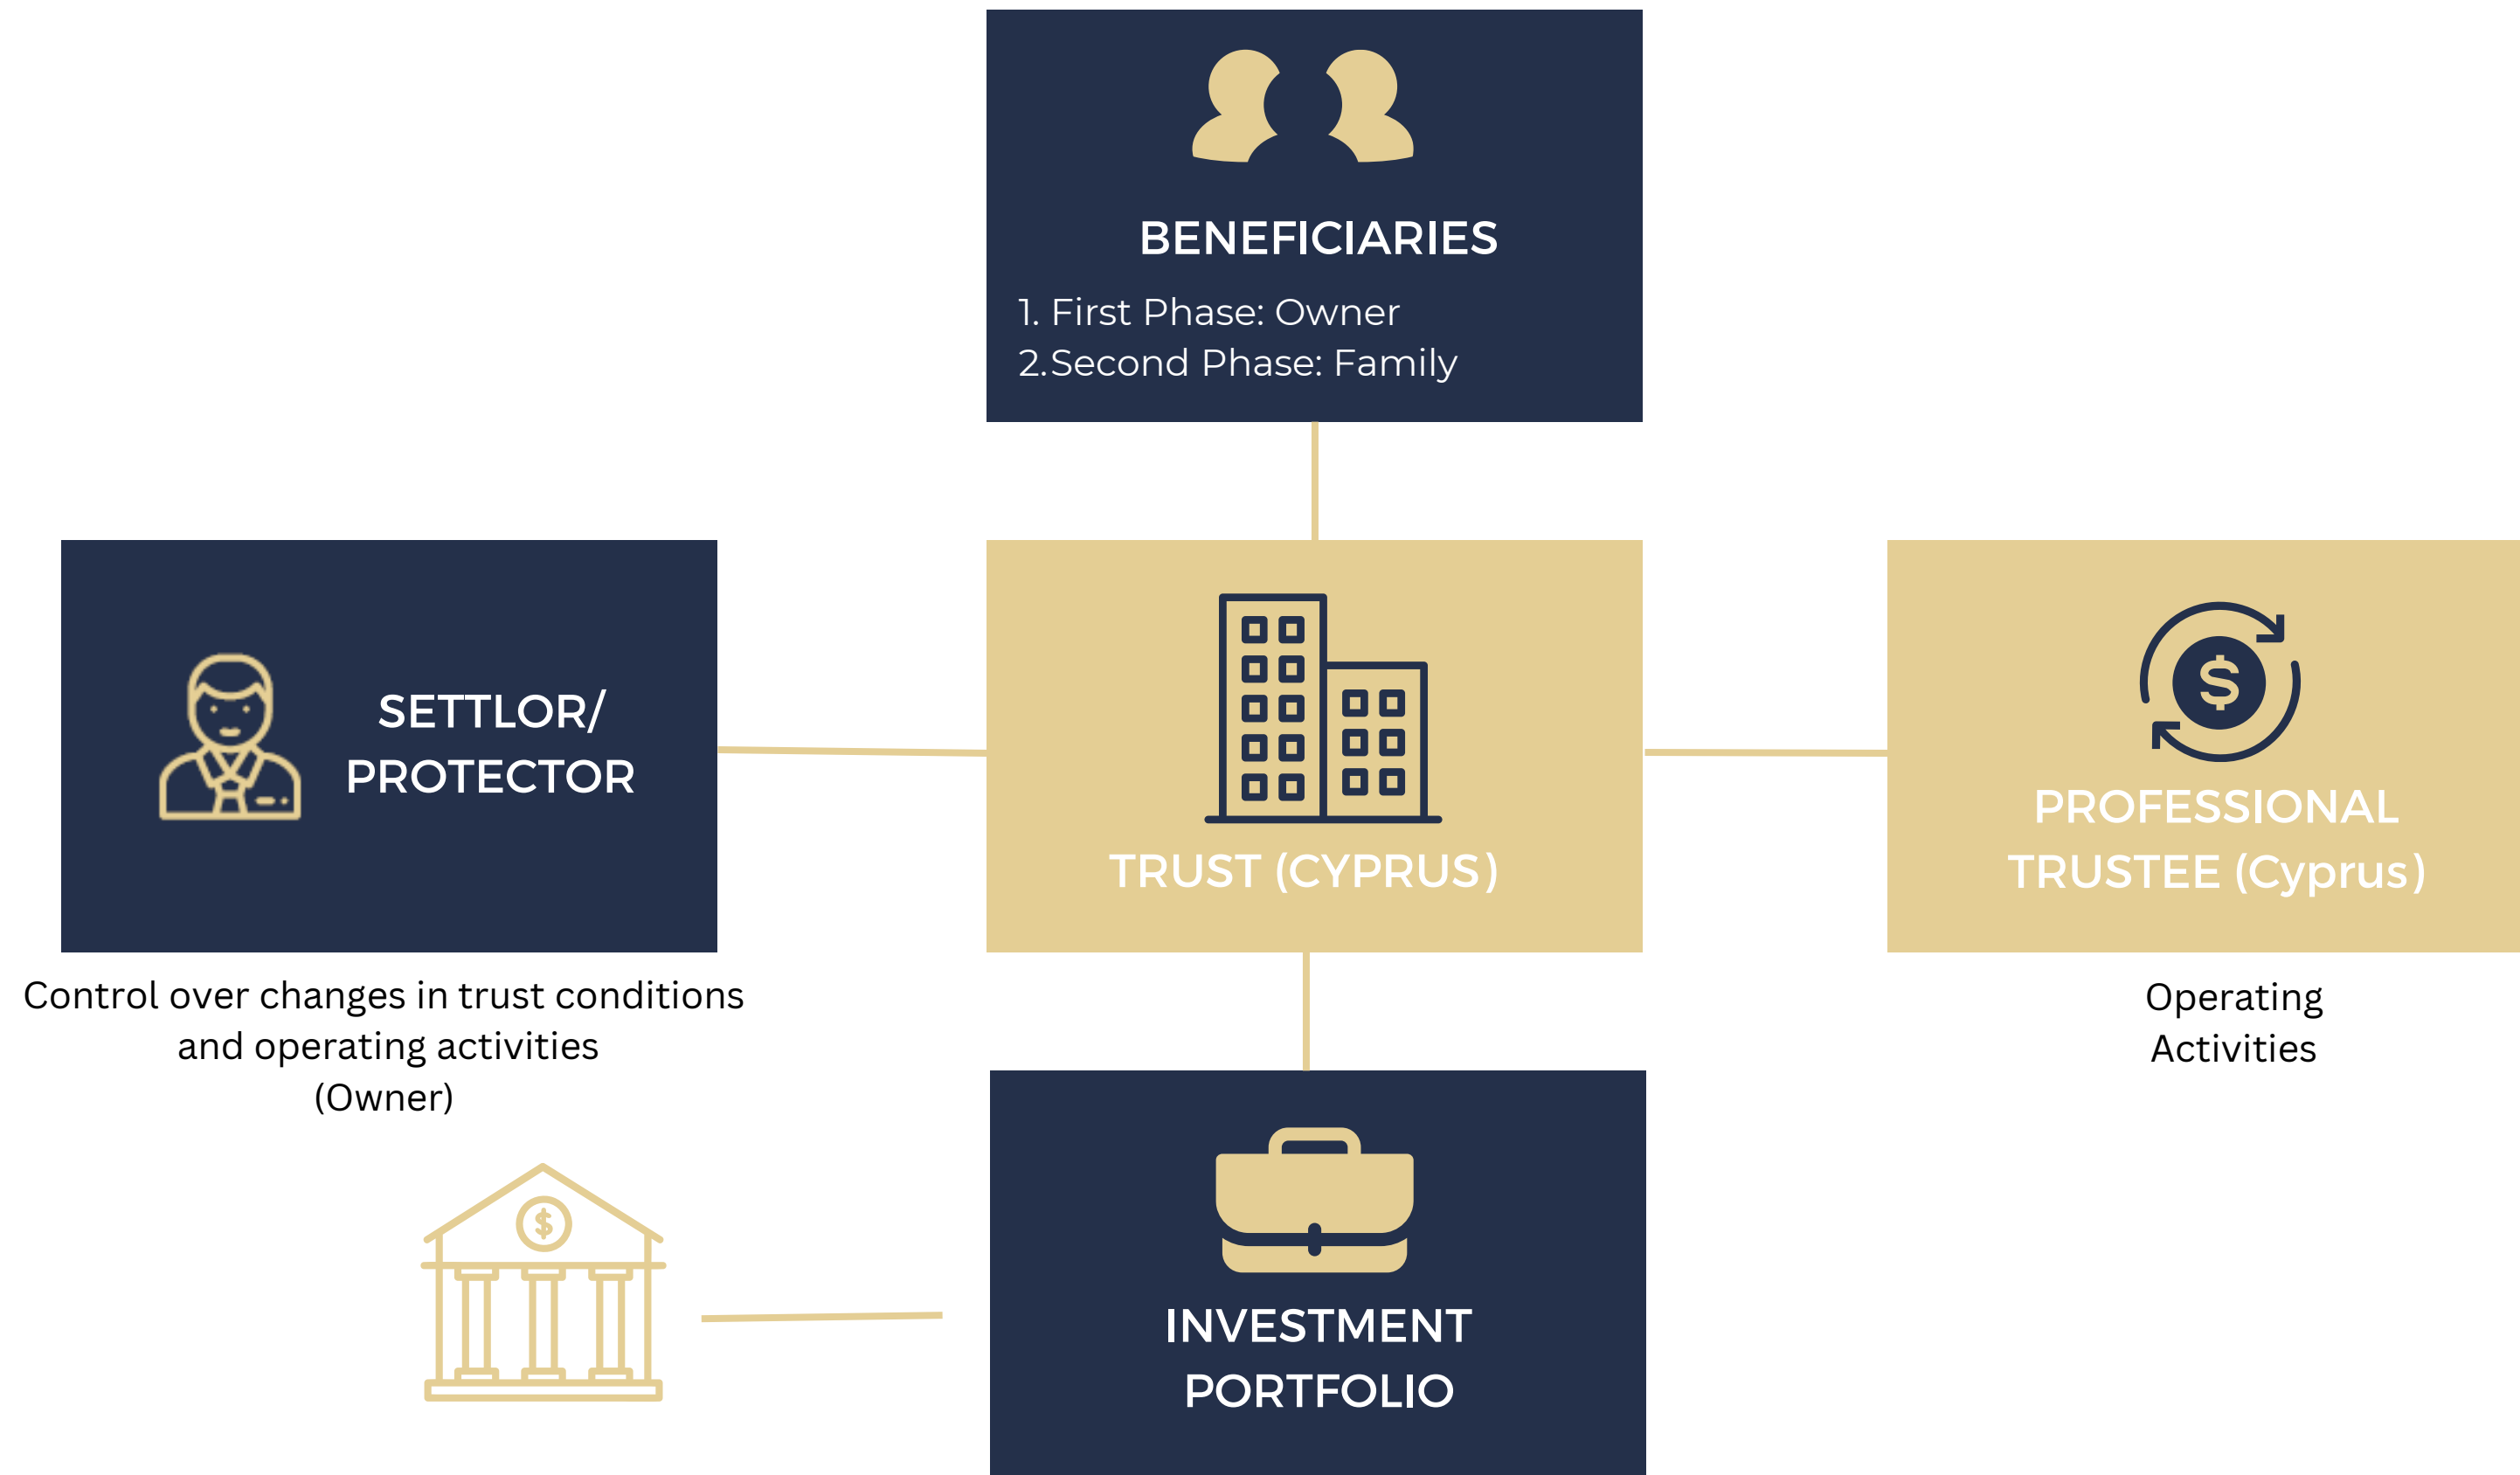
BENEFICIARIES

1. First Phase: Owner
2.Second Phase: Family

SETTLOR/
PROTECTOR

TRUST (CYPRUS)

PROFESSIONAL
TRUSTEE (Cyprus)

Control over changes in trust conditions and operating activities
(Owner)

Operating
Activities

INVESTMENT
PORTFOLIO